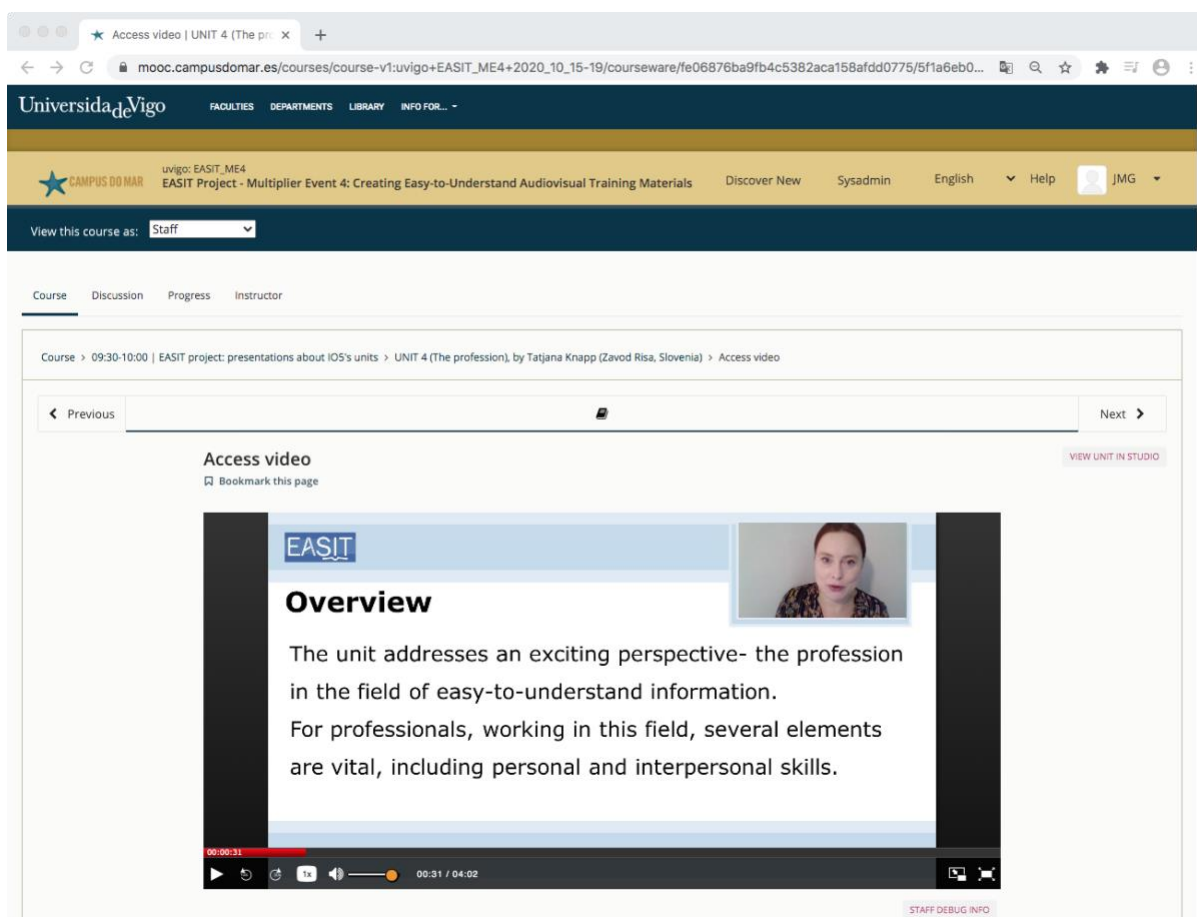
Access video | UNIT 4 (The pr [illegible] ×

mooc.campusdomar.es/courses/course-v1:uvigo+EASIT_ME4+2020_10_15-19/courseware/fe06876ba9fb4c5382aca158afdd0775/5f1a6eb0...

UniversidadeVigo FACULTIES DEPARTMENTS LIBRARY INFO FOR...

CAMPUS DO MAR uvigo: EASIT_ME4
EASIT Project - Multiplier Event 4: Creating Easy-to-Understand Audiovisual Training Materials

Discover New Sysadmin English Help JMG

View this course as: Staff

Course Discussion Progress Instructor

Course > 09:30-10:00 | EASIT project: presentations about IO5's units > UNIT 4 (The profession), by Tatjana Knapp (Zavod Risa, Slovenia) > Access video

Previous Next

Access video
Bookmark this page

VIEW UNIT IN STUDIO

EASIT

Overview

The unit addresses an exciting perspective- the profession in the field of easy-to-understand information.
For professionals, working in this field, several elements are vital, including personal and interpersonal skills.

00:00:31

1x 00:31 / 04:02

STAFF DEBUG INFO